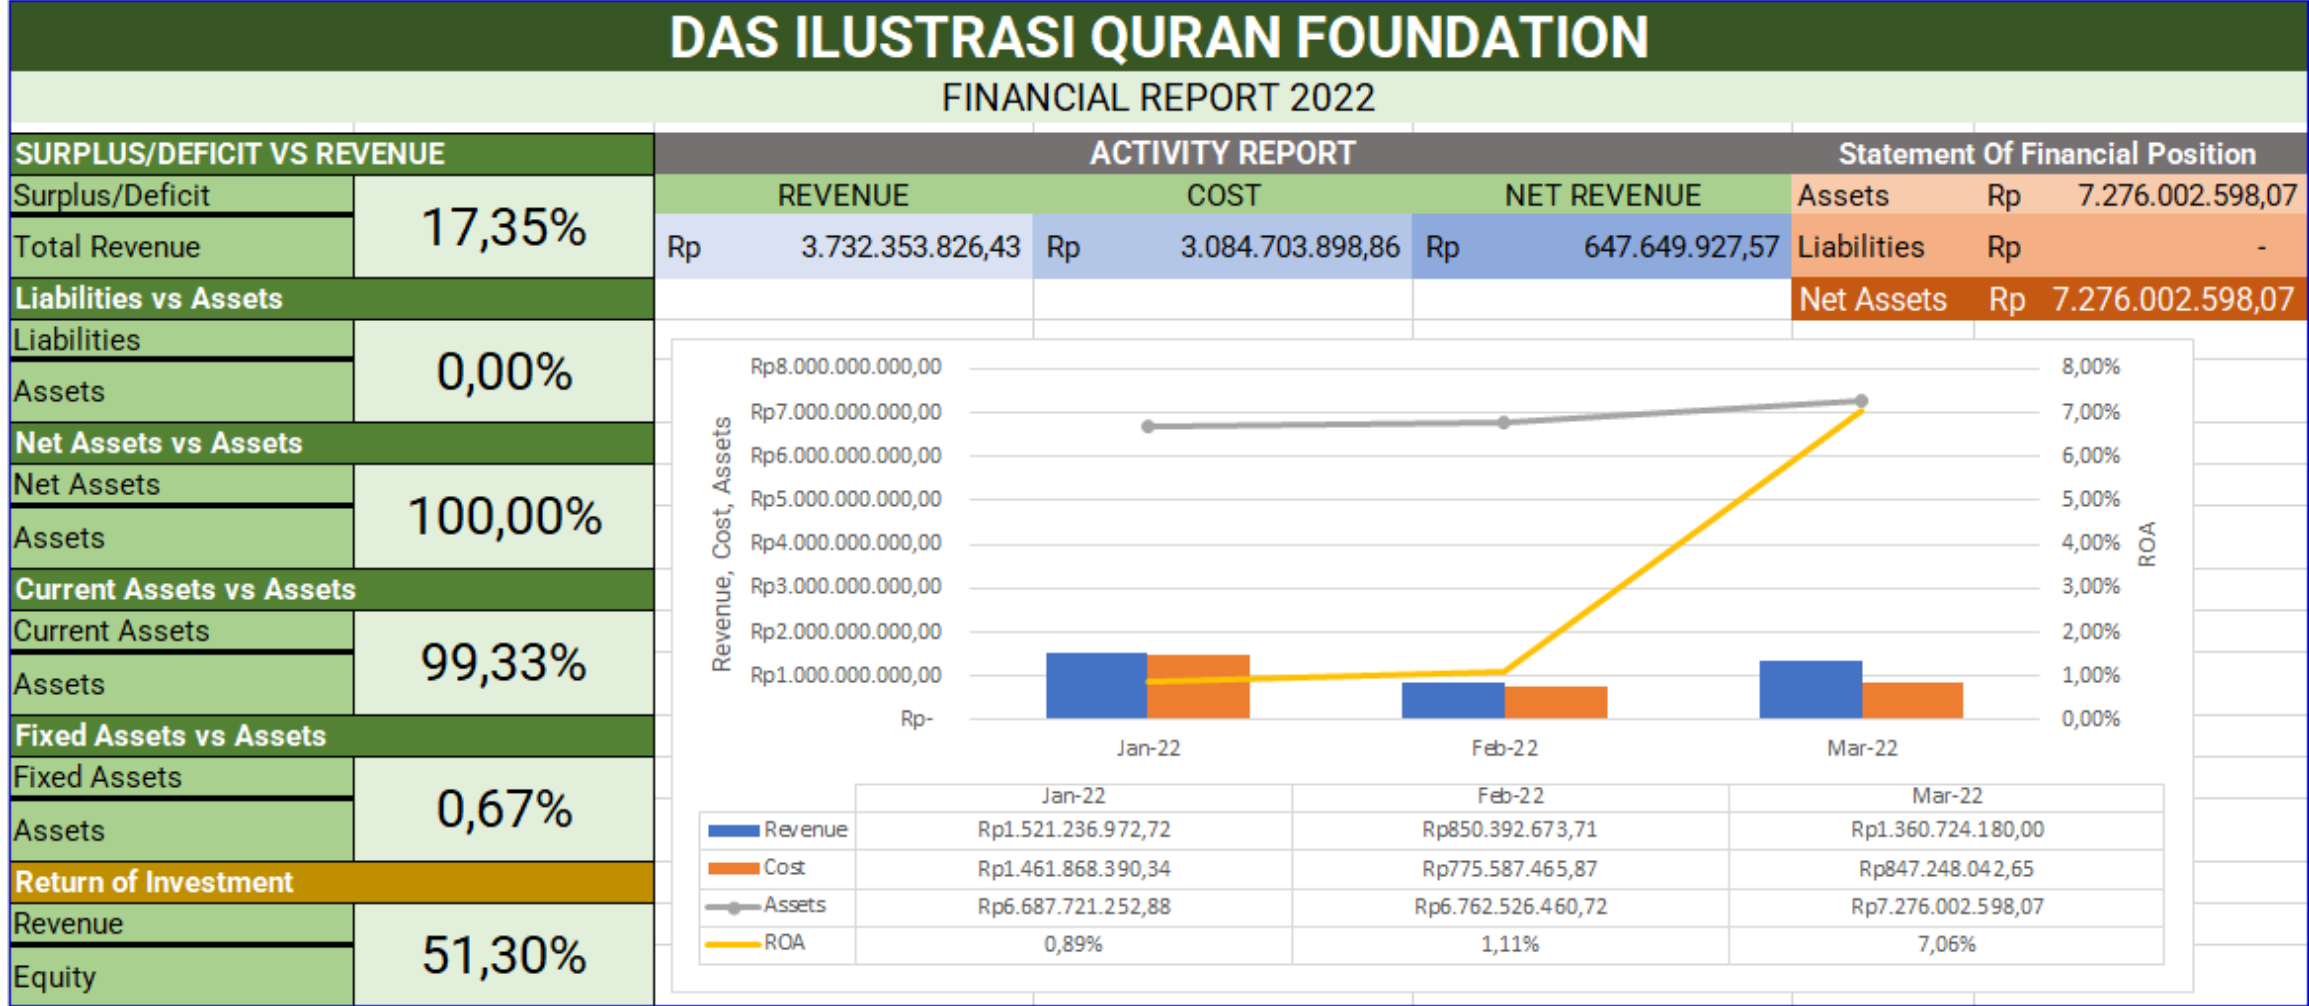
DAS ILUSTRASI QURAN FOUNDATION

FINANCIAL REPORT 2022

SURPLUS/DEFICIT VS REVENUE

| Surplus/Deficit | 17,35% |
|---|---|
| Total Revenue | |

Liabilities vs Assets

| Liabilities | 0,00% |
|---|---|
| Assets | |

Net Assets vs Assets

| Net Assets | 100,00% |
|---|---|
| Assets | |

Current Assets vs Assets

| Current Assets | 99,33% |
|---|---|
| Assets | |

Fixed Assets vs Assets

| Fixed Assets | 0,67% |
|---|---|
| Assets | |

Return of Investment

| Revenue | 51,30% |
|---|---|
| Equity | |

ACTIVITY REPORT

| REVENUE | COST | NET REVENUE |
|---|---|---|
| Rp 3.732.353.826,43 | Rp 3.084.703.898,86 | Rp 647.649.927,57 |

Statement Of Financial Position

| Assets | Rp | 7.276.002.598,07 |
|---|---|---|
| Liabilities | Rp | - |
| Net Assets | Rp | 7.276.002.598,07 |

Rp8.000.000.000,00
Rp7.000.000.000,00
Rp6.000.000.000,00
Rp5.000.000.000,00
Rp4.000.000.000,00
Rp3.000.000.000,00
Rp2.000.000.000,00
Rp1.000.000.000,00
Rp-

Revenue, Cost, Assets

8,00%
7,00%
6,00%
5,00%
4,00%
3,00%
2,00%
1,00%
0,00%

ROA

Jan-22 Feb-22 Mar-22

| | Jan-22 | Feb-22 | Mar-22 |
|---|---|---|---|
| Revenue | Rp1.521.236.972,72 | Rp850.392.673,71 | Rp1.360.724.180,00 |
| Cost | Rp1.461.868.390,34 | Rp775.587.465,87 | Rp847.248.042,65 |
| Assets | Rp6.687.721.252,88 | Rp6.762.526.460,72 | Rp7.276.002.598,07 |
| ROA | 0,89% | 1,11% | 7,06% |